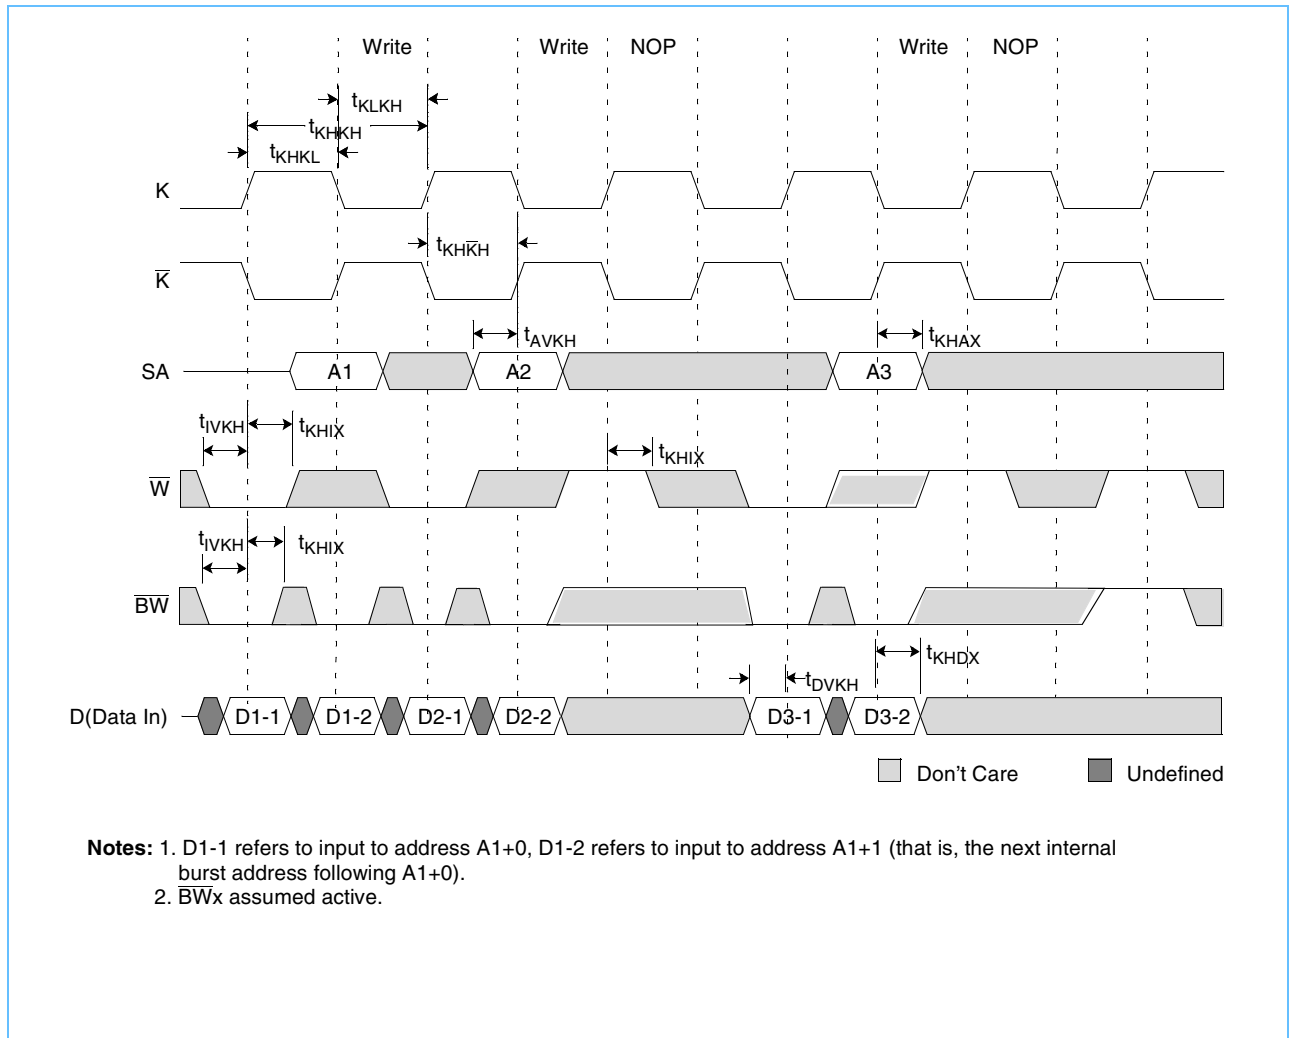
Write Write NOP Write NOP

$t_{KLKH}$

$t_{KHKH}$

$t_{KHKL}$

K

$t_{KH\overline{K}H}$

$\overline{K}$

$t_{AVKH}$

$t_{KHAX}$

SA

A1

A2

A3

$t_{IVKH}$ $t_{KHIX}$

$t_{KHIX}$

$\overline{W}$

$t_{IVKH}$ $t_{KHIX}$

$\overline{BW}$

$t_{KHDX}$

$t_{DVKH}$

D(Data In)

D1-1 D1-2 D2-1 D2-2 D3-1 D3-2

Don't Care Undefined

**Notes:** 1. D1-1 refers to input to address A1+0, D1-2 refers to input to address A1+1 (that is, the next internal burst address following A1+0).
2. $\overline{BW}$x assumed active.